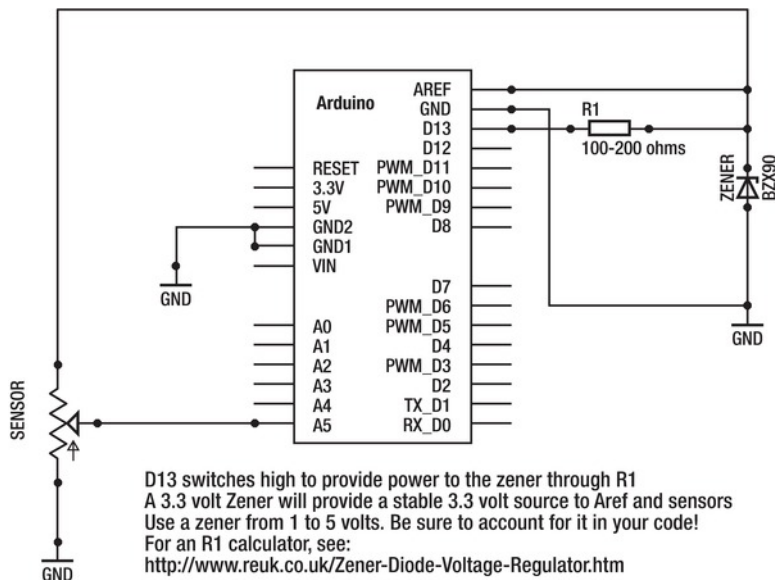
Arduino

AREF
GND
D13
D12
PWM_D11
PWM_D10
PWM_D9
D8
D7
PWM_D6
PWM_D5
D4
PWM_D3
D2
TX_D1
RX_D0

RESET
3.3V
5V
GND2
GND1
VIN
A0
A1
A2
A3
A4
A5

R1
100-200 ohms
ZENER
BZX90
GND
GND
SENSOR
GND

D13 switches high to provide power to the zener through R1
A 3.3 volt Zener will provide a stable 3.3 volt source to Aref and sensors
Use a zener from 1 to 5 volts. Be sure to account for it in your code!
For an R1 calculator, see:
http://www.reuk.co.uk/Zener-Diode-Voltage-Regulator.htm